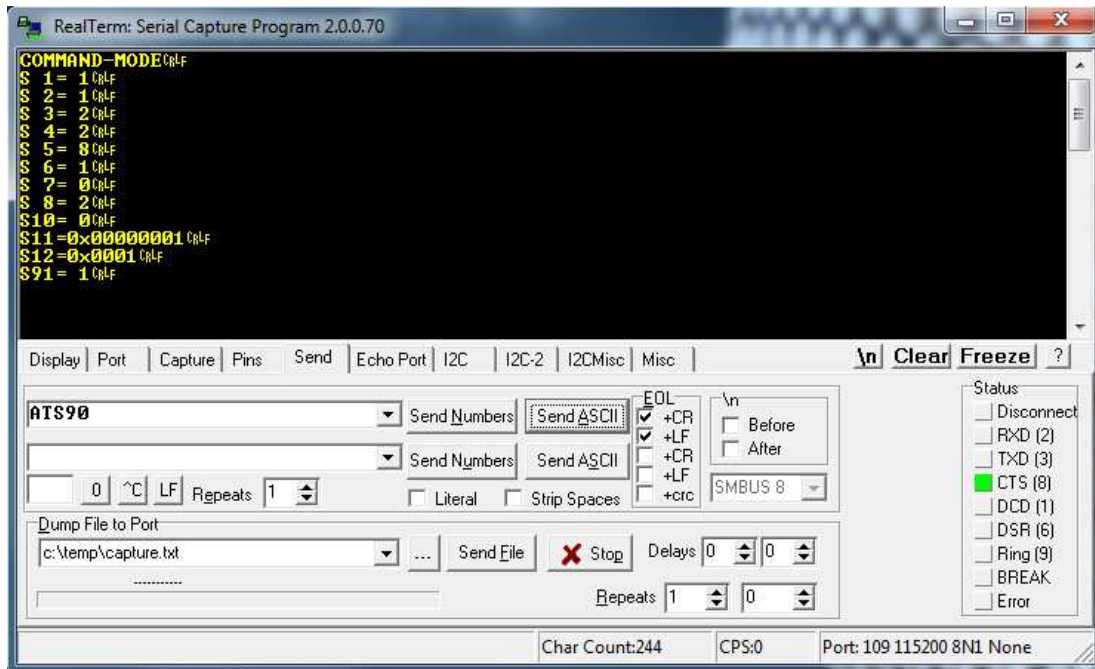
RealTerm: Serial Capture Program 2.0.0.70

COMMAND-MODECRLF
S 1= 1CRLF
S 2= 1CRLF
S 3= 2CRLF
S 4= 2CRLF
S 5= 8CRLF
S 6= 1CRLF
S 7= 0CRLF
S 8= 2CRLF
S10= 0CRLF
S11=0x00000001CRLF
S12=0x0001CRLF
S91= 1CRLF

Display | Port | Capture | Pins | Send | Echo Port | I2C | I2C-2 | I2CMisc | Misc

\n Clear Freeze ?

ATS90

Send Numbers Send ASCII
Send Numbers Send ASCII

EOL
+CR
+LF
+CR
+LF
+crc

\n
Before
After

SMBUS 8

0 ^C LF Repeats 1

Literal Strip Spaces

Dump File to Port
c:\temp\capture.txt
... Send File Stop Delays 0 0
Repeats 1 0

Status
Disconnect
RXD (2)
TXD (3)
CTS (8)
DCD (1)
DSR (6)
Ring (9)
BREAK
Error

Char Count:244 CPS:0 Port: 109 115200 8N1 None